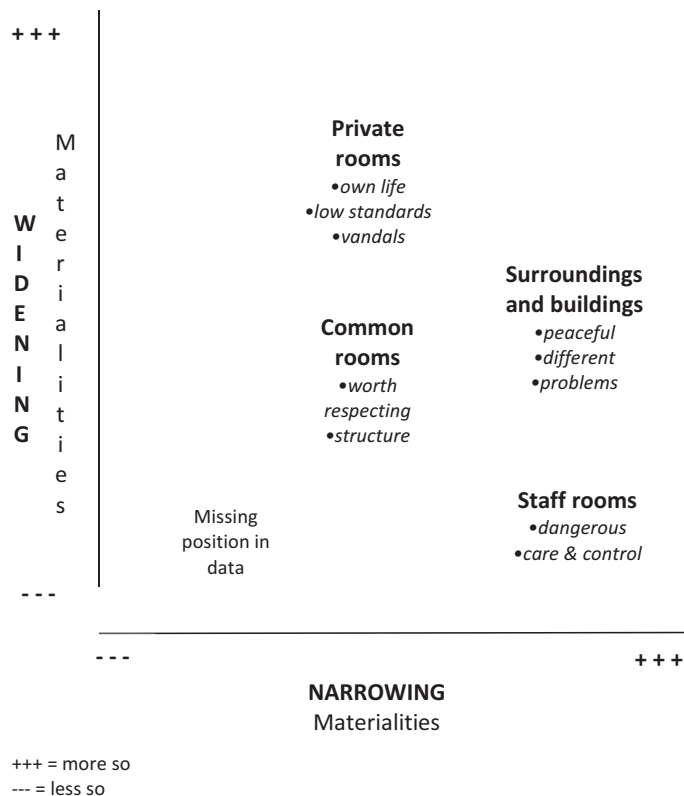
+ + +

WIDENING Materialities

- - -

**Private rooms**
•*own life*
•*low standards*
•*vandals*

**Surroundings and buildings**
•*peaceful*
•*different*
•*problems*

**Common rooms**
•*worth respecting*
•*structure*

**Staff rooms**
•*dangerous*
•*care & control*

Missing position in data

- - -

+ + +

**NARROWING**
Materialities

+++ = more so
--- = less so